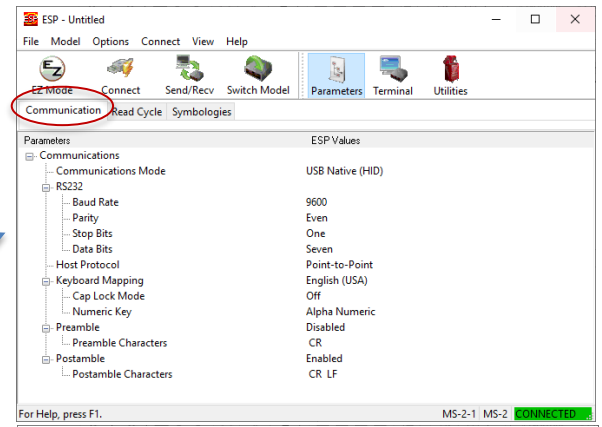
ESP - Untitled

File Model Options Connect View Help

EZ Mode Connect Send/Recv Switch Model Parameters Terminal Utilities

Communication Read Cycle Symbologies

| Parameters | ESP Values |
|---|---|
| Communications | |
| Communications Mode | USB Native (HID) |
| RS232 | |
| Baud Rate | 9600 |
| Parity | Even |
| Stop Bits | One |
| Data Bits | Seven |
| Host Protocol | Point-to-Point |
| Keyboard Mapping | English (USA) |
| Cap Lock Mode | Off |
| Numeric Key | Alpha Numeric |
| Preamble | Disabled |
| Preamble Characters | CR |
| Postamble | Enabled |
| Postamble Characters | CR LF |

For Help, press F1. MS-2-1 MS-2 CONNECTED